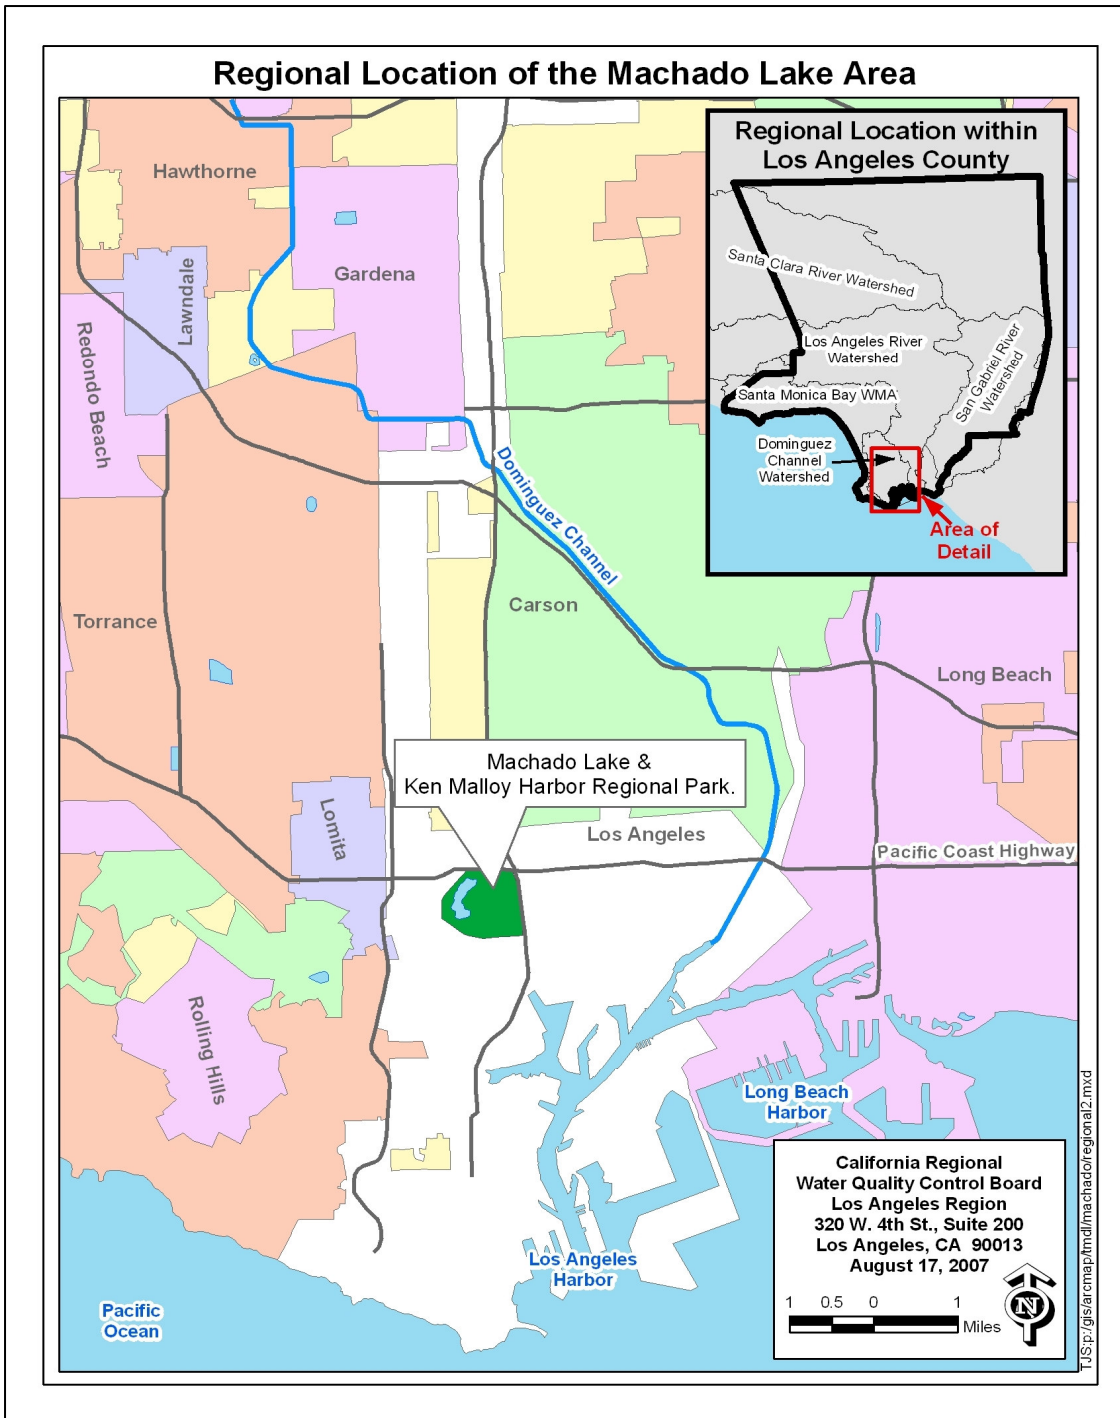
Regional Location of the Machado Lake Area

Regional Location within Los Angeles County

Santa Clara River Watershed

Los Angeles River Watershed

Santa Monica Bay WMA

San Gabriel River Watershed

Dominguez Channel Watershed

Area of Detail

Hawthorne

Gardena

Lawndale

Redondo Beach

Dominguez Channel

Carson

Torrance

Long Beach

Machado Lake & Ken Malloy Harbor Regional Park.

Lomita

Los Angeles

Pacific Coast Highway

Rolling Hills

Long Beach Harbor

Los Angeles Harbor

Pacific Ocean

California Regional Water Quality Control Board
Los Angeles Region
320 W. 4th St., Suite 200
Los Angeles, CA 90013
August 17, 2007

1 0.5 0 1
Miles

N

TJS:p:/gis/arcmap/tmdl/machado/regional2.mxd